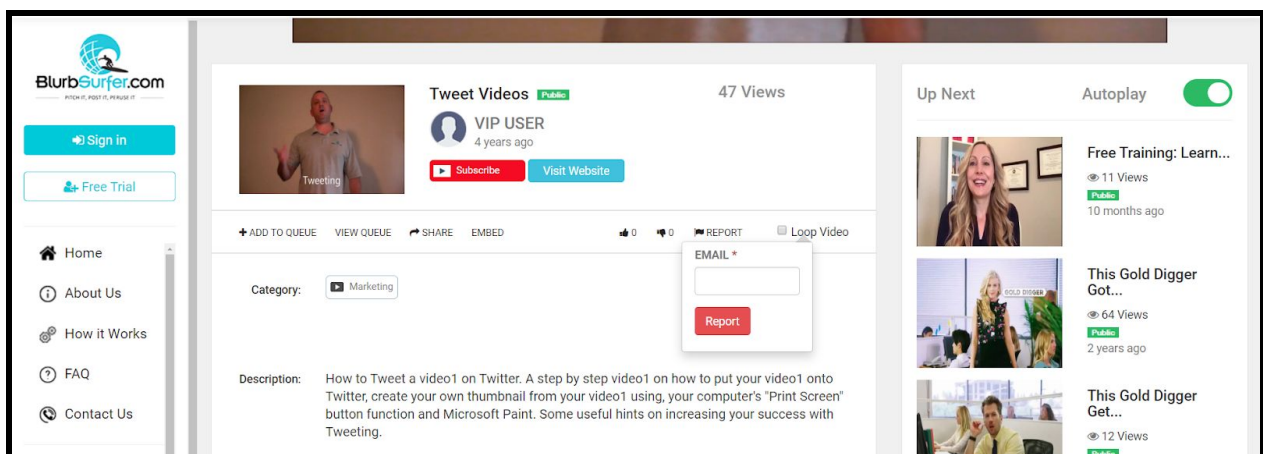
BlurbSurfer.com
PITCH IT, POST IT, PERUSE IT

Sign in

Free Trial

Home

About Us

How it Works

FAQ

Contact Us

Tweeting

Tweet Videos Public

47 Views

VIP USER
4 years ago

Subscribe

Visit Website

ADD TO QUEUE VIEW QUEUE SHARE EMBED 0 0 REPORT Loop Video

EMAIL *

Report

Category: Marketing

Description: How to Tweet a video1 on Twitter. A step by step video1 on how to put your video1 onto Twitter, create your own thumbnail from your video1 using, your computer's "Print Screen" button function and Microsoft Paint. Some useful hints on increasing your success with Tweeting.

Up Next

Autoplay

Free Training: Learn...
11 Views
Public
10 months ago

This Gold Digger Got...
64 Views
Public
2 years ago

GOLD DIGGER

This Gold Digger Get...
12 Views